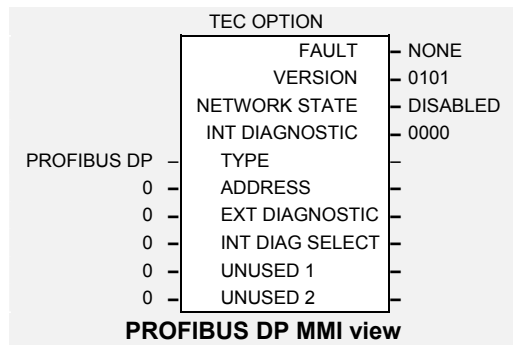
TEC OPTION

FAULT – NONE
VERSION – 0101
NETWORK STATE – DISABLED
INT DIAGNOSTIC – 0000
PROFIBUS DP – TYPE –
0 – ADDRESS –
0 – EXT DIAGNOSTIC –
0 – INT DIAG SELECT –
0 – UNUSED 1 –
0 – UNUSED 2 –

PROFIBUS DP MMI view